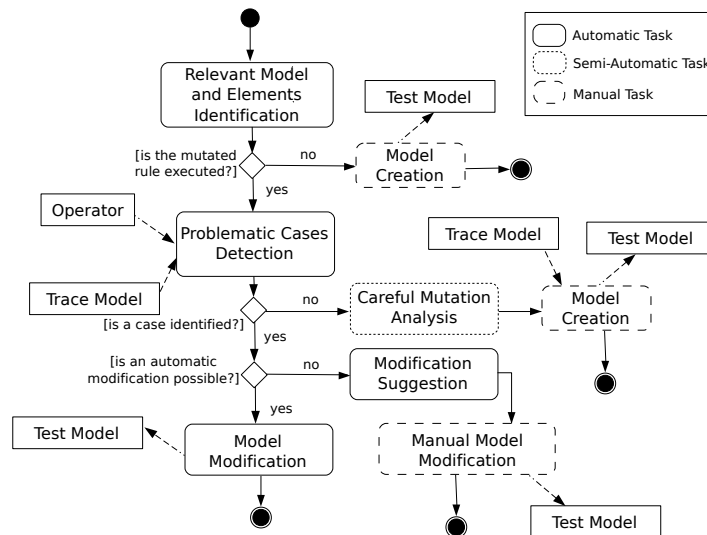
Automatic Task
Semi-Automatic Task
Manual Task

Relevant Model and Elements Identification

Test Model

[is the mutated rule executed?]

no

Model Creation

yes

Operator

Problematic Cases Detection

Trace Model

Test Model

Trace Model

[is a case identified?]

no

Careful Mutation Analysis

Model Creation

yes

[is an automatic modification possible?]

no

Modification Suggestion

yes

Test Model

Model Modification

Manual Model Modification

Test Model